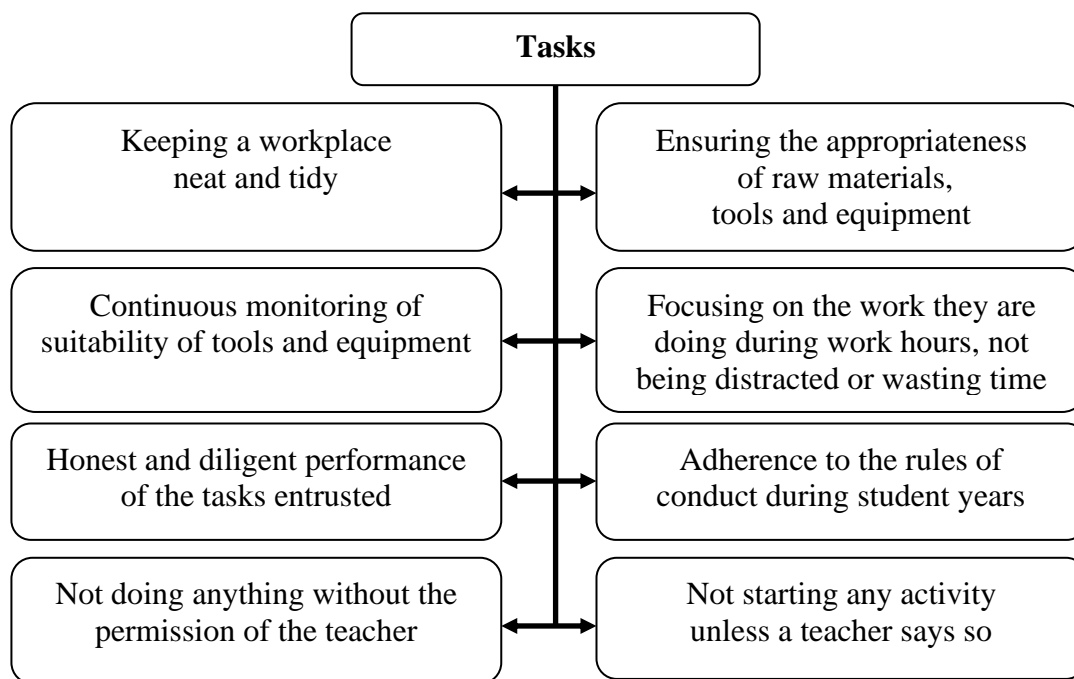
Tasks

Keeping a workplace neat and tidy

Ensuring the appropriateness of raw materials, tools and equipment

Continuous monitoring of suitability of tools and equipment

Focusing on the work they are doing during work hours, not being distracted or wasting time

Honest and diligent performance of the tasks entrusted

Adherence to the rules of conduct during student years

Not doing anything without the permission of the teacher

Not starting any activity unless a teacher says so